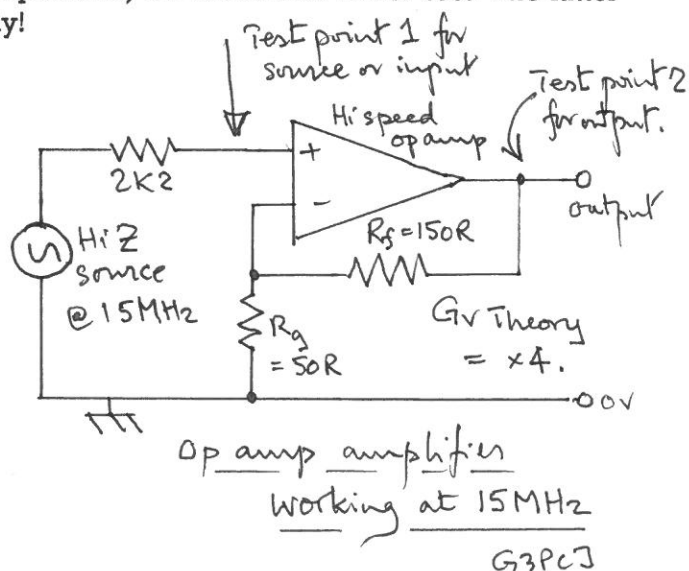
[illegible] y!

Test point 1 for source or input

Test point 2 for output.

Hi speed op amp

+

−

2K2

output

Hi Z source @ 15MHz

$R_f = 150R$

$R_g = 50R$

Gv Theory = ×4.

0V

Op amp amplifier working at 15MHz

G3PCJ